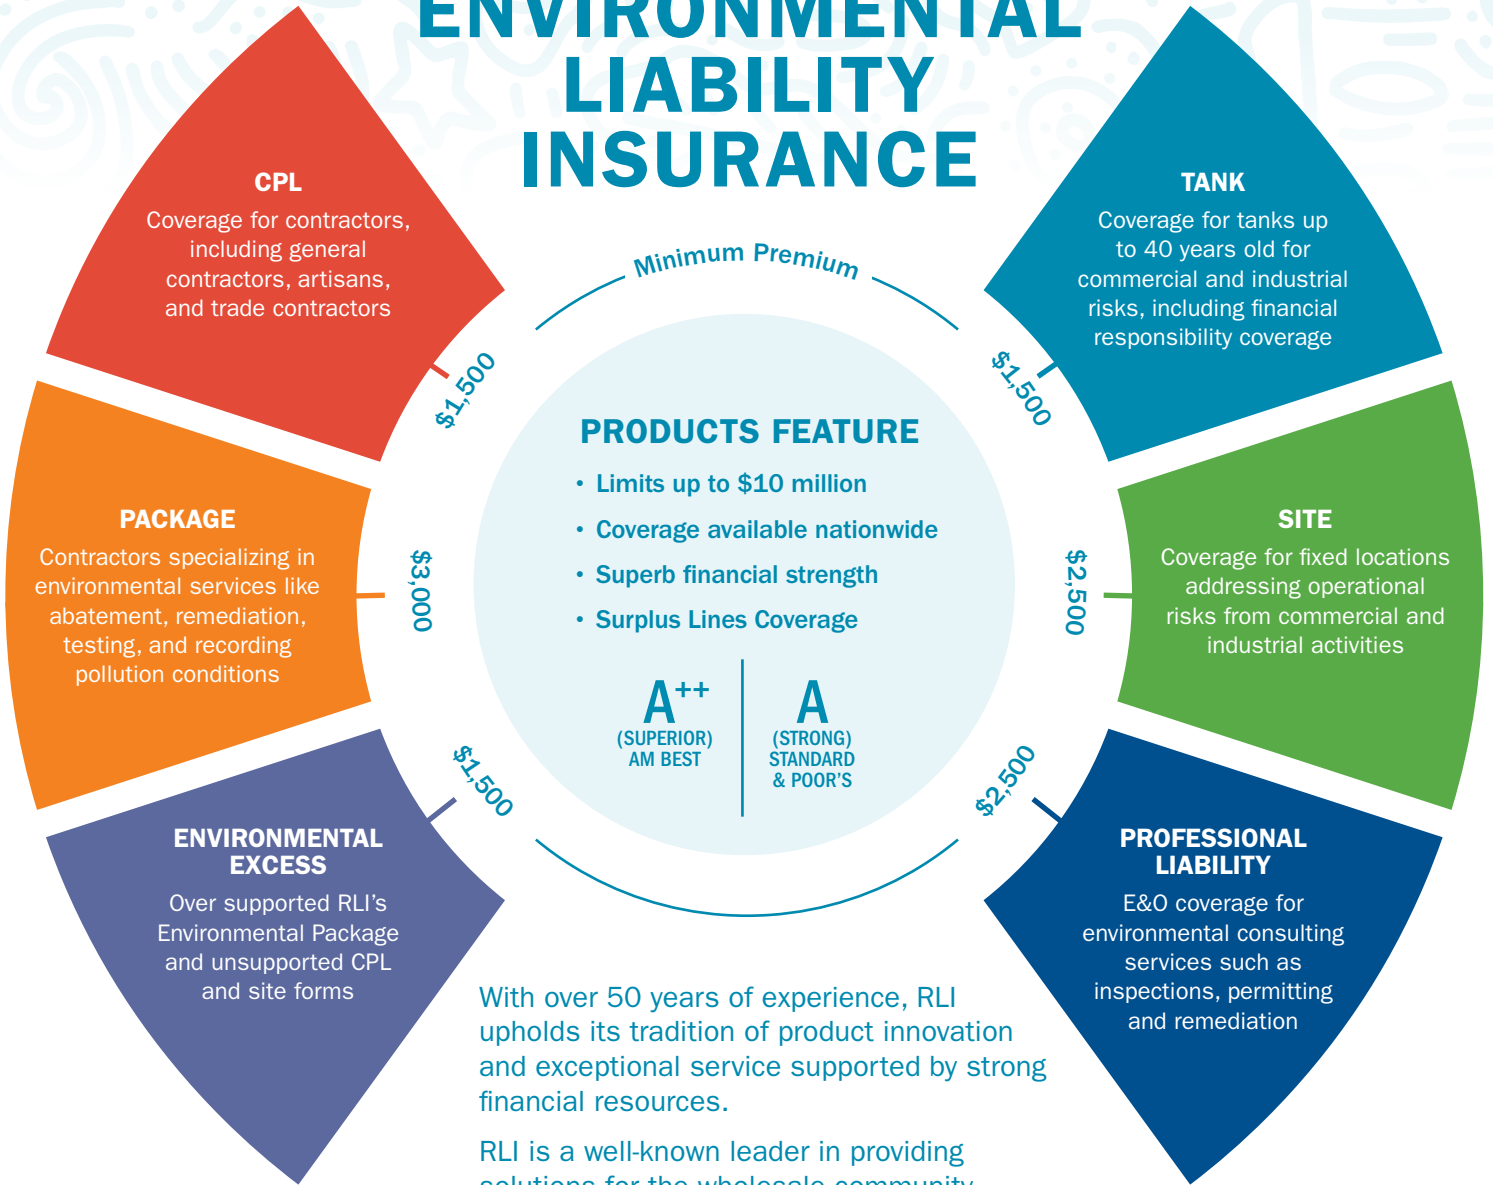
ENVIRONMENTAL LIABILITY INSURANCE

CPL
Coverage for contractors, including general contractors, artisans, and trade contractors

TANK
Coverage for tanks up to 40 years old for commercial and industrial risks, including financial responsibility coverage

Minimum Premium

$1,500

$1,500

PACKAGE
Contractors specializing in environmental services like abatement, remediation, testing, and recording pollution conditions

$3,000

PRODUCTS FEATURE
• Limits up to $10 million
• Coverage available nationwide
• Superb financial strength
• Surplus Lines Coverage

$A^{++}$
(SUPERIOR)
AM BEST

A
(STRONG)
STANDARD & POOR'S

$2,500

SITE
Coverage for fixed locations addressing operational risks from commercial and industrial activities

$1,500

$2,500

ENVIRONMENTAL EXCESS
Over supported RLI's Environmental Package and unsupported CPL and site forms

PROFESSIONAL LIABILITY
E&O coverage for environmental consulting services such as inspections, permitting and remediation

With over 50 years of experience, RLI upholds its tradition of product innovation and exceptional service supported by strong financial resources.

RLI is a well-known leader in providing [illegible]